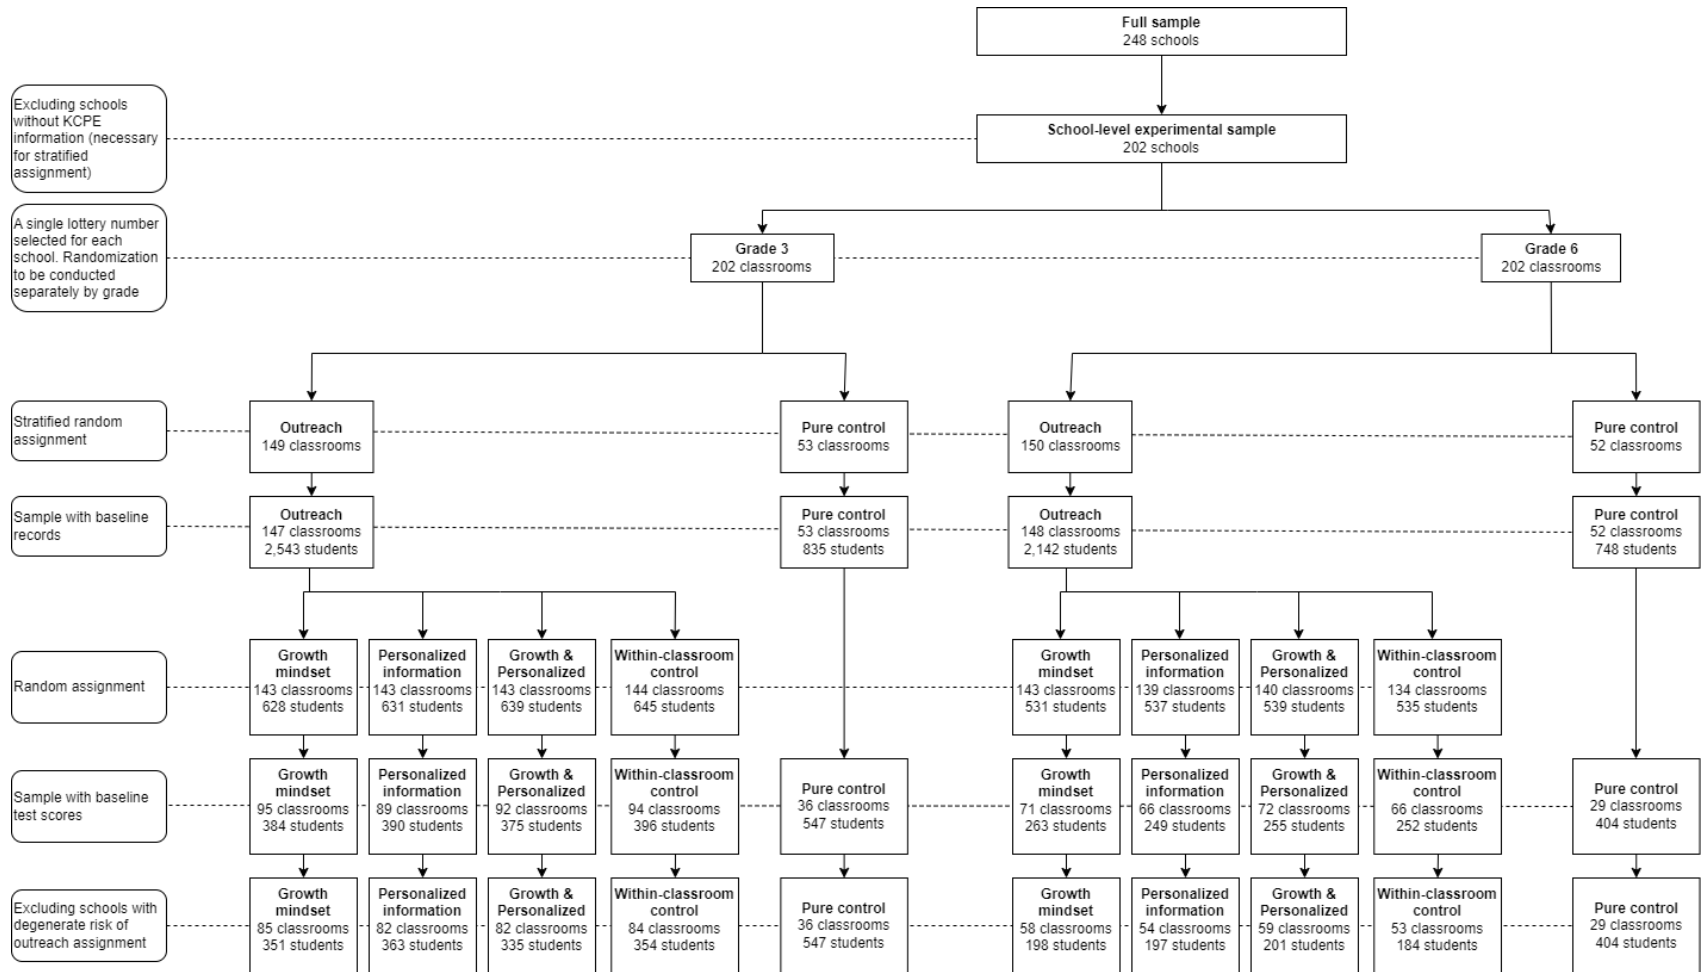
Full sample
248 schools

Excluding schools without KCPE information (necessary for stratified assignment)

School-level experimental sample
202 schools

A single lottery number selected for each school. Randomization to be conducted separately by grade

Grade 3
202 classrooms

Grade 6
202 classrooms

Stratified random assignment

Outreach
149 classrooms

Pure control
53 classrooms

Outreach
150 classrooms

Pure control
52 classrooms

Sample with baseline records

Outreach
147 classrooms
2,543 students

Pure control
53 classrooms
835 students

Outreach
148 classrooms
2,142 students

Pure control
52 classrooms
748 students

Random assignment

Growth mindset
143 classrooms
628 students

Personalized information
143 classrooms
631 students

Growth & Personalized
143 classrooms
639 students

Within-classroom control
144 classrooms
645 students

Growth mindset
143 classrooms
531 students

Personalized information
139 classrooms
537 students

Growth & Personalized
140 classrooms
539 students

Within-classroom control
134 classrooms
535 students

Sample with baseline test scores

Growth mindset
95 classrooms
384 students

Personalized information
89 classrooms
390 students

Growth & Personalized
92 classrooms
375 students

Within-classroom control
94 classrooms
396 students

Pure control
36 classrooms
547 students

Growth mindset
71 classrooms
263 students

Personalized information
66 classrooms
249 students

Growth & Personalized
72 classrooms
255 students

Within-classroom control
66 classrooms
252 students

Pure control
29 classrooms
404 students

Excluding schools with degenerate risk of outreach assignment

Growth mindset
85 classrooms
351 students

Personalized information
82 classrooms
363 students

Growth & Personalized
82 classrooms
335 students

Within-classroom control
84 classrooms
354 students

Pure control
36 classrooms
547 students

Growth mindset
58 classrooms
198 students

Personalized information
54 classrooms
197 students

Growth & Personalized
59 classrooms
201 students

Within-classroom control
53 classrooms
184 students

Pure control
29 classrooms
404 students